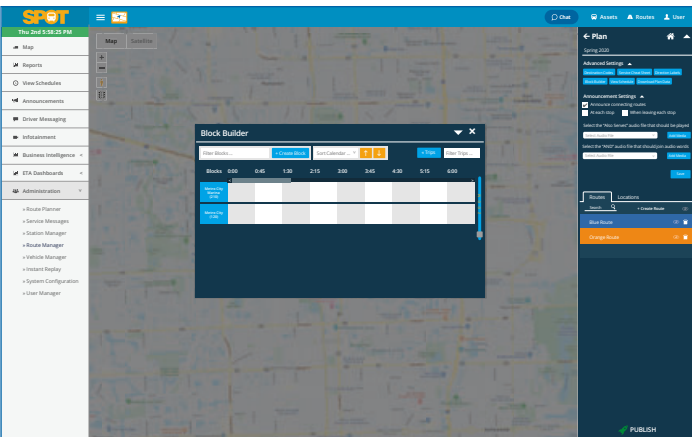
SPOT
Thu 2nd 5:58:25 PM
Chat
Assets
Routes
User
Map
Reports
View Schedules
Announcements
Driver Messaging
Infotainment
Business Intelligence
ETA Dashboards
Administration
» Route Planner
» Service Messages
» Station Manager
» Route Manager
» Vehicle Manager
» Instant Replay
» System Configuration
» User Manager
Map
Satellite
Block Builder
Filter Blocks...
+ Create Block
Sun Calendar ...
+ Trips
Filter Trips ...
Blocks
0:00
0:45
1:30
2:15
3:00
3:45
4:30
5:15
6:00
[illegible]
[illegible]
← Plan
Spring 2020
Advanced Settings
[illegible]
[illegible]
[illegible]
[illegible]
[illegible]
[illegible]
Announcement Settings
Announce connecting routes
At each stop
When leaving each stop
Select the "Paid Service" audio file that should be played
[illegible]
Select the "AND" audio file that should join audio words
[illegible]
Save
Routes
Locations
Search
+ Create Route
Blue Route
Orange Route
PUBLISH